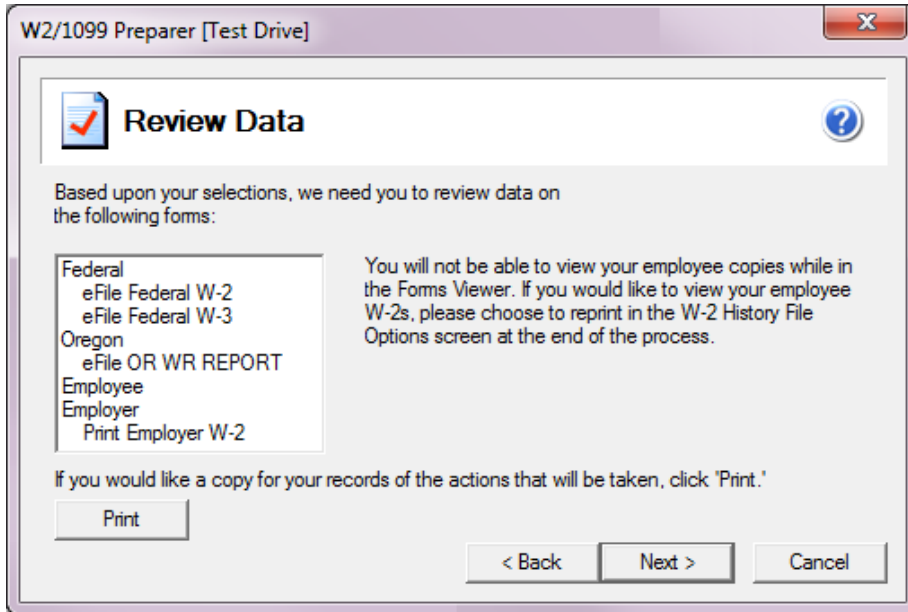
W2/1099 Preparer [Test Drive]

Review Data

Based upon your selections, we need you to review data on the following forms:

Federal
eFile Federal W-2
eFile Federal W-3
Oregon
eFile OR WR REPORT
Employee
Employer
Print Employer W-2

You will not be able to view your employee copies while in the Forms Viewer. If you would like to view your employee W-2s, please choose to reprint in the W-2 History File Options screen at the end of the process.

If you would like a copy for your records of the actions that will be taken, click 'Print.'

Print

< Back
Next >
Cancel